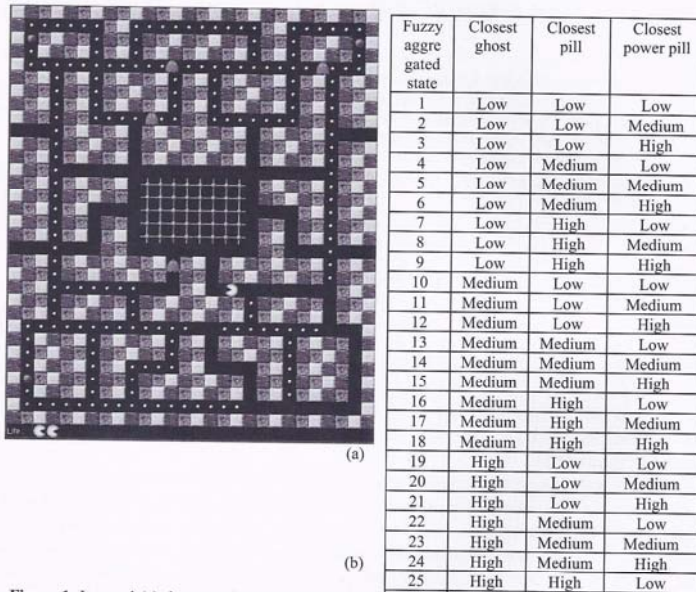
Life

(a)

(b)

| Fuzzy aggre gated state | Closest ghost | Closest pill | Closest power pill |
|---|---|---|---|
| 1 | Low | Low | Low |
| 2 | Low | Low | Medium |
| 3 | Low | Low | High |
| 4 | Low | Medium | Low |
| 5 | Low | Medium | Medium |
| 6 | Low | Medium | High |
| 7 | Low | High | Low |
| 8 | Low | High | Medium |
| 9 | Low | High | High |
| 10 | Medium | Low | Low |
| 11 | Medium | Low | Medium |
| 12 | Medium | Low | High |
| 13 | Medium | Medium | Low |
| 14 | Medium | Medium | Medium |
| 15 | Medium | Medium | High |
| 16 | Medium | High | Low |
| 17 | Medium | High | Medium |
| 18 | Medium | High | High |
| 19 | High | Low | Low |
| 20 | High | Low | Medium |
| 21 | High | Low | High |
| 22 | High | Medium | Low |
| 23 | High | Medium | Medium |
| 24 | High | Medium | High |
| 25 | High | High | Low |

Figure 1 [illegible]